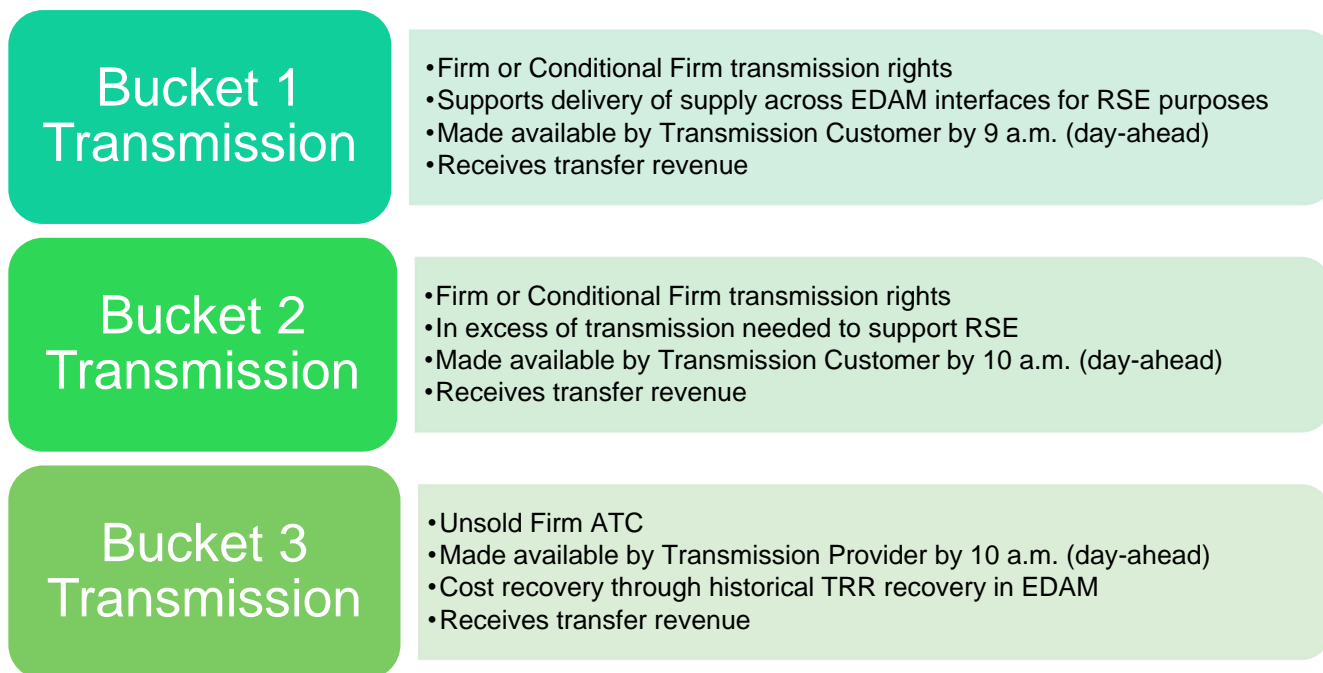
Bucket 1
Transmission

•Firm or Conditional Firm transmission rights
•Supports delivery of supply across EDAM interfaces for RSE purposes
•Made available by Transmission Customer by 9 a.m. (day-ahead)
•Receives transfer revenue

Bucket 2
Transmission

•Firm or Conditional Firm transmission rights
•In excess of transmission needed to support RSE
•Made available by Transmission Customer by 10 a.m. (day-ahead)
•Receives transfer revenue

Bucket 3
Transmission

•Unsold Firm ATC
•Made available by Transmission Provider by 10 a.m. (day-ahead)
•Cost recovery through historical TRR recovery in EDAM
•Receives transfer revenue